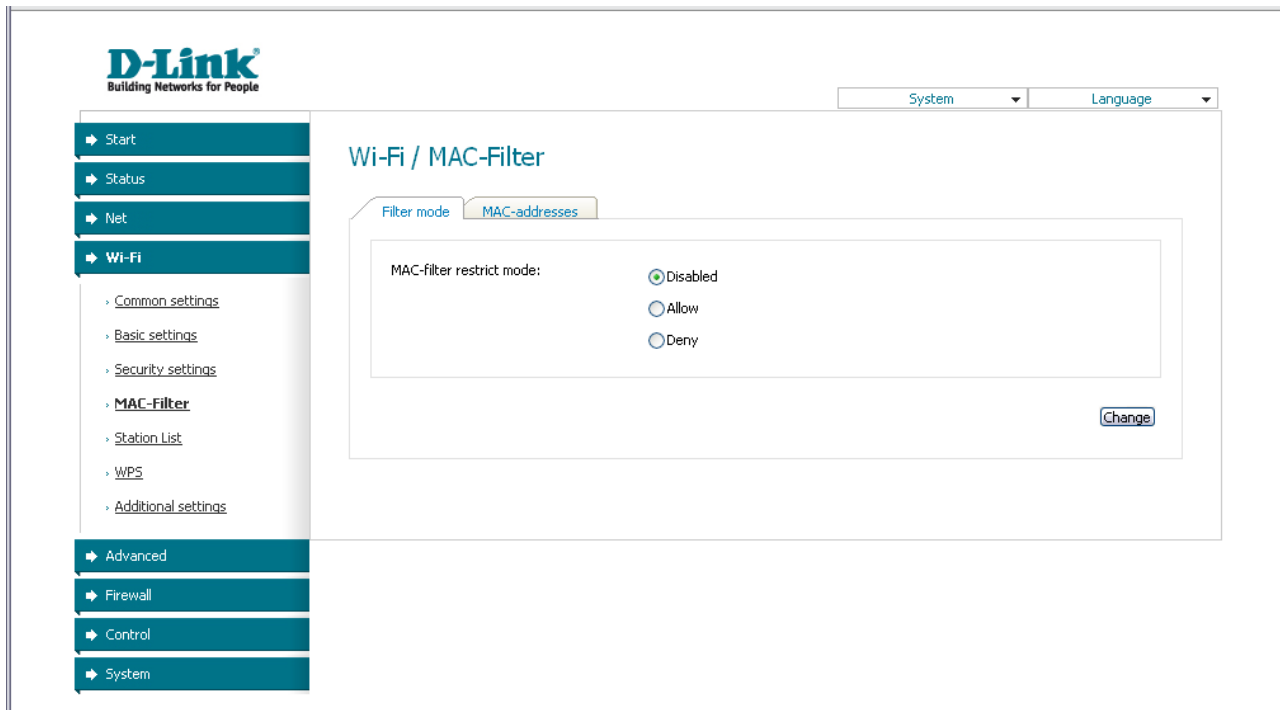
D-Link
Building Networks for People

System
Language

Start
Status
Net
Wi-Fi
› Common settings
› Basic settings
› Security settings
› MAC-Filter
› Station List
› WPS
› Additional settings
Advanced
Firewall
Control
System

Wi-Fi / MAC-Filter

Filter mode
MAC-addresses

MAC-filter restrict mode:
Disabled
Allow
Deny

Change